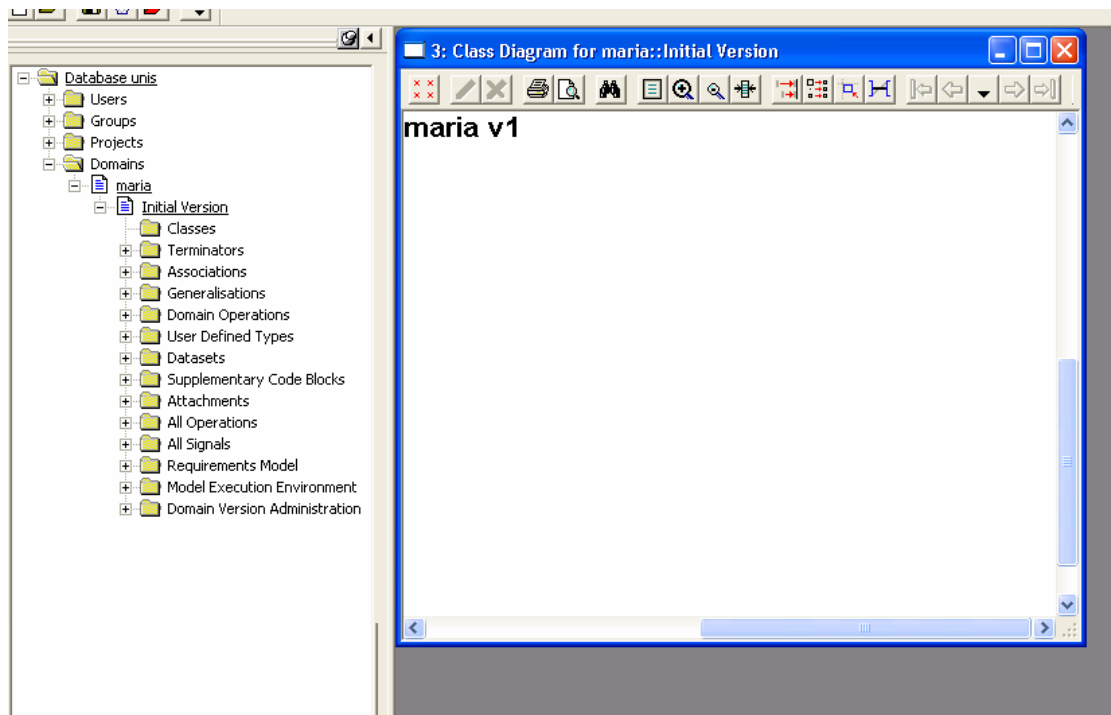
Database unis
Users
Groups
Projects
Domains
maria
Initial Version
Classes
Terminators
Associations
Generalisations
Domain Operations
User Defined Types
Datasets
Supplementary Code Blocks
Attachments
All Operations
All Signals
Requirements Model
Model Execution Environment
Domain Version Administration

3: Class Diagram for maria::Initial Version

maria v1